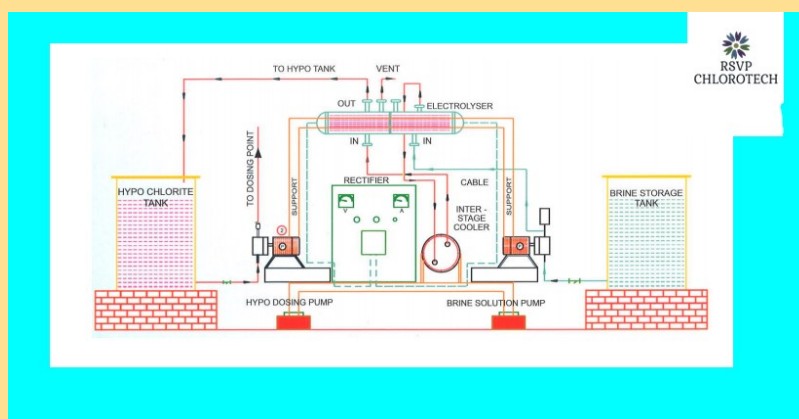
RSVP
CHLOROTECH

TO HYPO TANK
VENT
OUT
ELECTROLYSER
IN
IN
TO DOSING POINT
SUPPORT
RECTIFIER
V
A
CABLE
INTER - STAGE COOLER
SUPPORT
HYPO CHLORITE TANK
BRINE STORAGE TANK
HYPO DOSING PUMP
BRINE SOLUTION PUMP